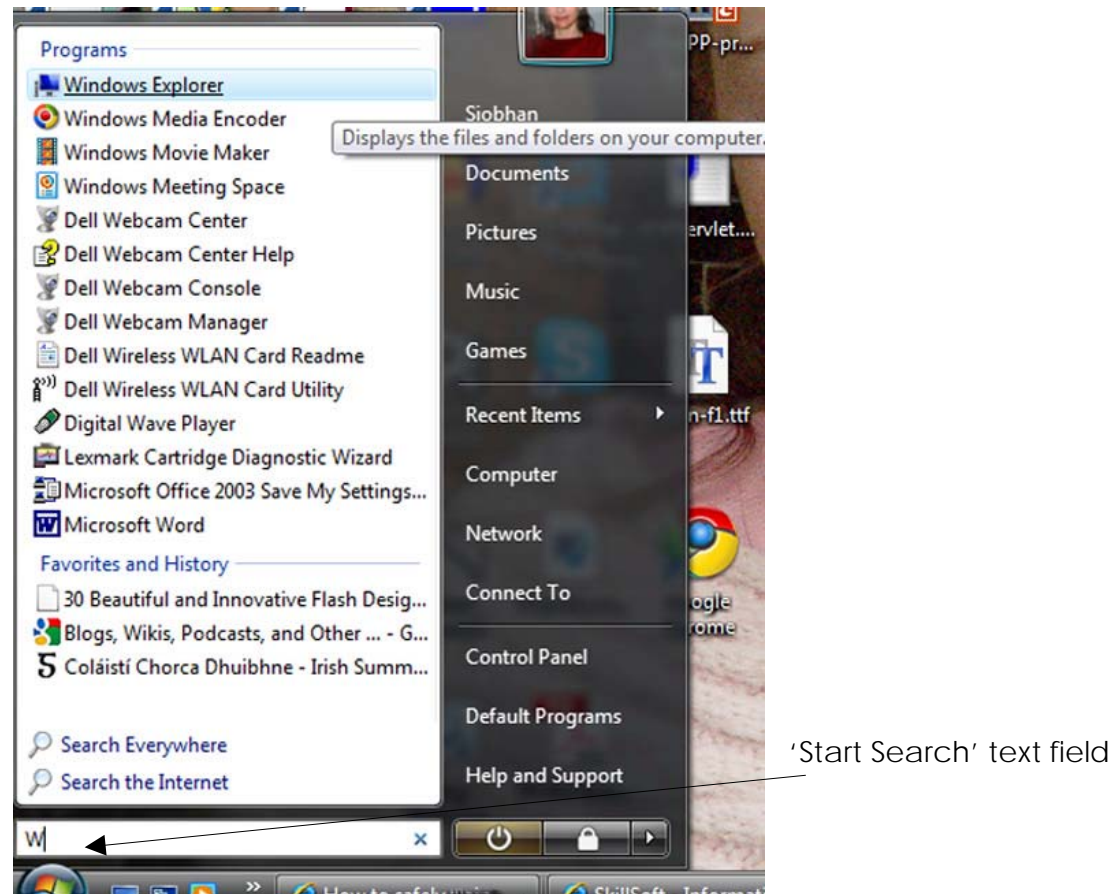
Programs

Windows Explorer

Windows Media Encoder

Windows Movie Maker

Windows Meeting Space

Dell Webcam Center

Dell Webcam Center Help

Dell Webcam Console

Dell Webcam Manager

Dell Wireless WLAN Card Readme

Dell Wireless WLAN Card Utility

Digital Wave Player

Lexmark Cartridge Diagnostic Wizard

Microsoft Office 2003 Save My Settings...

Microsoft Word

Favorites and History

30 Beautiful and Innovative Flash Desig...

Blogs, Wikis, Podcasts, and Other ... - G...

Coláistí Chorca Dhuibhne - Irish Summ...

Search Everywhere

Search the Internet

W

×

Siobhan

Displays the files and folders on your computer.

Documents

Pictures

Music

Games

Recent Items

Computer

Network

Connect To

Control Panel

Default Programs

Help and Support

PP-pr...

ervlet....

n-f1.ttf

ogle
rome

'Start Search' text field

How to safely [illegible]

SkillSoft - Informat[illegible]